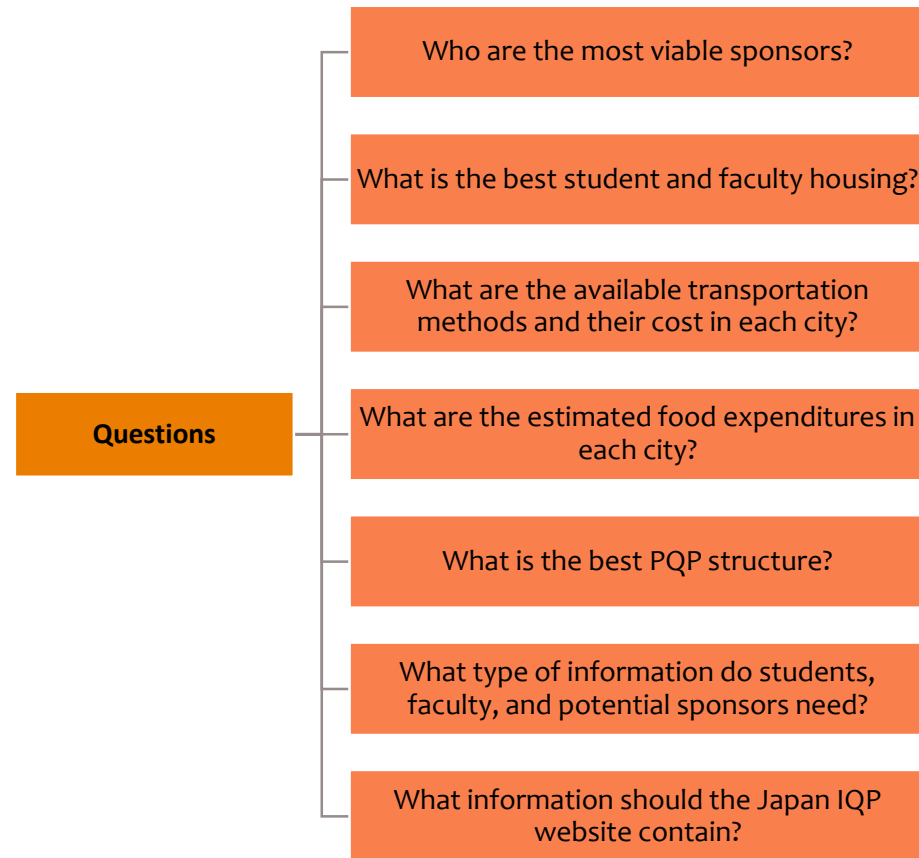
Questions

Who are the most viable sponsors?

What is the best student and faculty housing?

What are the available transportation methods and their cost in each city?

What are the estimated food expenditures in each city?

What is the best PQP structure?

What type of information do students, faculty, and potential sponsors need?

What information should the Japan IQP website contain?